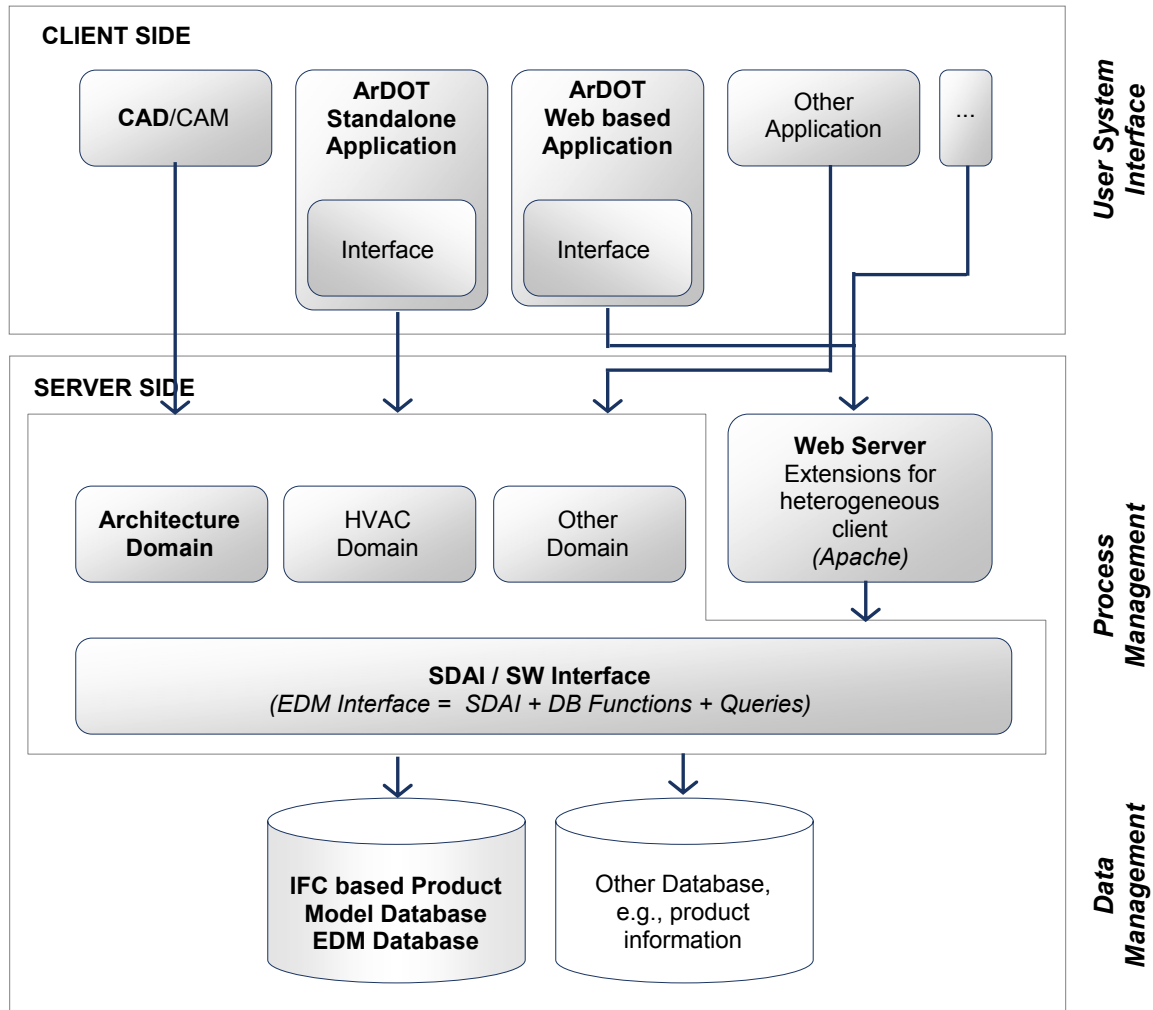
CLIENT SIDE

CAD/CAM

ArDOT Standalone Application

Interface

ArDOT Web based Application

Interface

Other Application

...

User System Interface

SERVER SIDE

Web Server
Extensions for heterogeneous client
(Apache)

Architecture Domain

HVAC Domain

Other Domain

Process Management

SDAI / SW Interface
(EDM Interface = SDAI + DB Functions + Queries)

IFC based Product Model Database EDM Database

Other Database, e.g., product information

Data Management